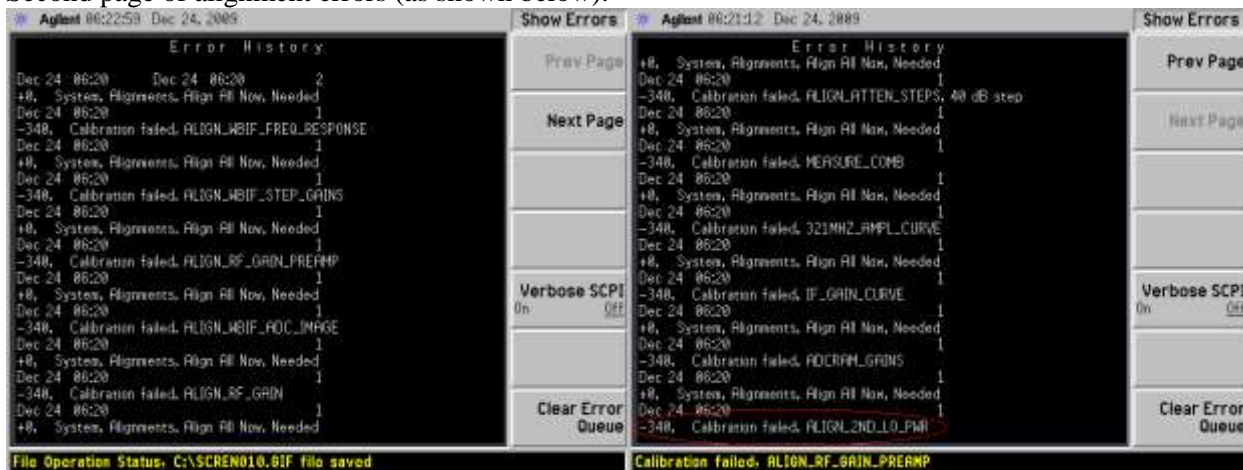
Second page of alignment errors (as shown below):

Agilent 06:22:59 Dec 24, 2009

Show Errors

Error History

Dec 24 06:20 Dec 24 06:20 2
+0, System, Alignments, Align All Now, Needed
Dec 24 06:20 1
-340, Calibration failed, ALIGN_WBIF_FREQ_RESPONSE
Dec 24 06:20 1
+0, System, Alignments, Align All Now, Needed
Dec 24 06:20 1
-340, Calibration failed, ALIGN_WBIF_STEP_GAINS
Dec 24 06:20 1
+0, System, Alignments, Align All Now, Needed
Dec 24 06:20 1
-340, Calibration failed, ALIGN_RF_GAIN_PREAMP
Dec 24 06:20 1
+0, System, Alignments, Align All Now, Needed
Dec 24 06:20 1
-340, Calibration failed, ALIGN_WBIF_ADC_IMAGE
Dec 24 06:20 1
+0, System, Alignments, Align All Now, Needed
Dec 24 06:20 1
-340, Calibration failed, ALIGN_RF_GAIN
Dec 24 06:20 1
+0, System, Alignments, Align All Now, Needed

Prev Page

Next Page

Verbose SCPI
On Off

Clear Error Queue

File Operation Status, C:\SCREN010.GIF file saved

Agilent 06:21:12 Dec 24, 2009

Show Errors

Error History
+0, System, Alignments, Align All Now, Needed
Dec 24 06:20 1
-340, Calibration failed, ALIGN_ATTEN_STEPS, 40 dB step
Dec 24 06:20 1
+0, System, Alignments, Align All Now, Needed
Dec 24 06:20 1
-340, Calibration failed, MEASURE_COMB
Dec 24 06:20 1
+0, System, Alignments, Align All Now, Needed
Dec 24 06:20 1
-340, Calibration failed, 321MHZ_AMPL_CURVE
Dec 24 06:20 1
+0, System, Alignments, Align All Now, Needed
Dec 24 06:20 1
-340, Calibration failed, IF_GAIN_CURVE
Dec 24 06:20 1
+0, System, Alignments, Align All Now, Needed
Dec 24 06:20 1
-340, Calibration failed, ADCRAM_GAINS
Dec 24 06:20 1
+0, System, Alignments, Align All Now, Needed
Dec 24 06:20 1
-340, Calibration failed, ALIGN_2ND_LO_PWR

Prev Page

Next Page

Verbose SCPI
On Off

Clear Error Queue

Calibration failed, ALIGN_RF_GAIN_PREAMP